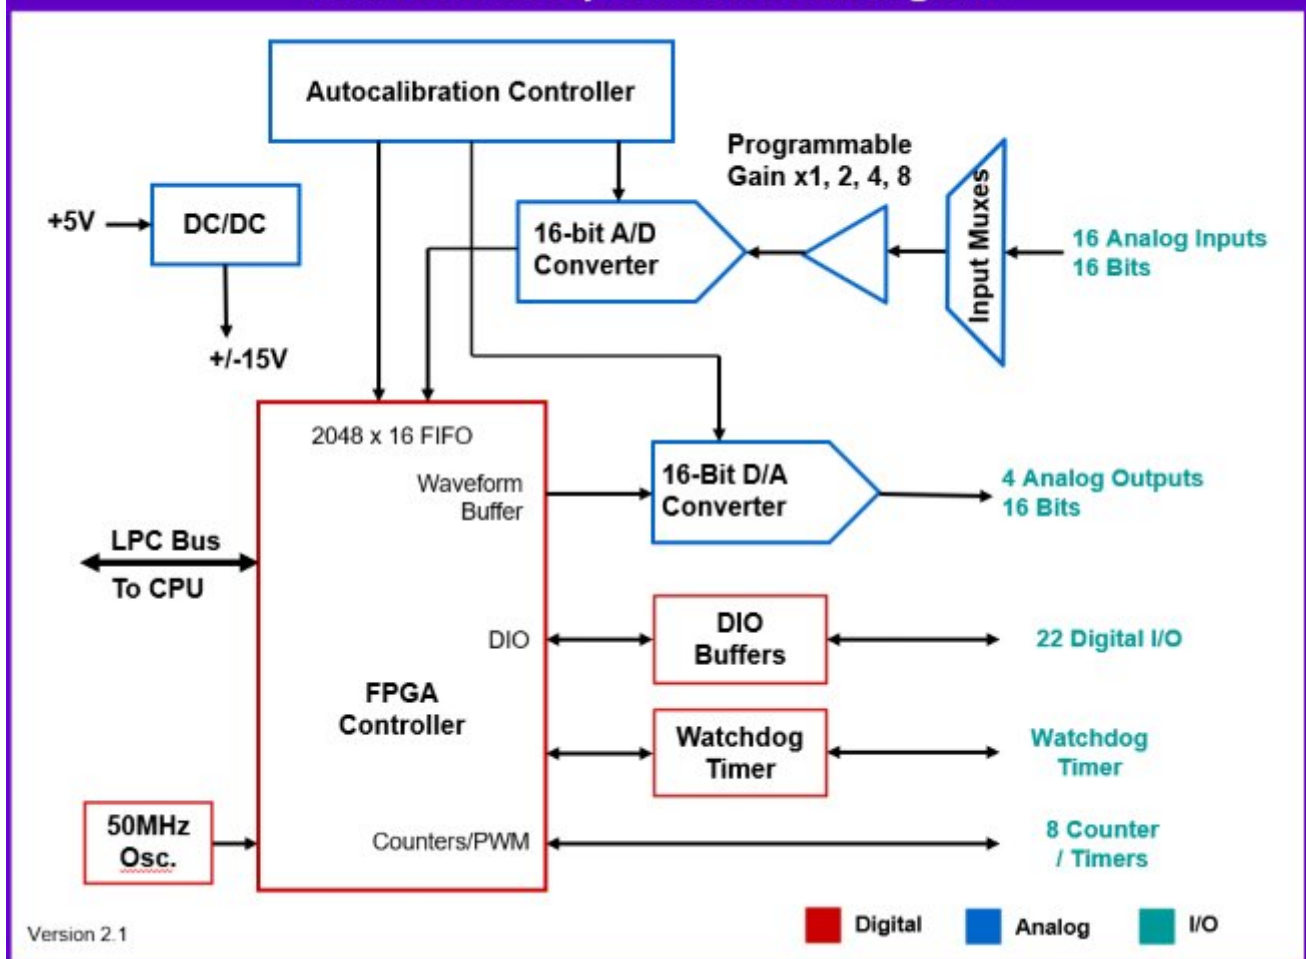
Autocalibration Controller

Programmable
Gain x1, 2, 4, 8

+5V

DC/DC

+/-15V

16-bit A/D
Converter

Input Muxes

16 Analog Inputs
16 Bits

2048 x 16 FIFO

Waveform
Buffer

16-Bit D/A
Converter

4 Analog Outputs
16 Bits

LPC Bus
To CPU

DIO

DIO
Buffers

22 Digital I/O

FPGA
Controller

Watchdog
Timer

Watchdog
Timer

50MHz
Osc.

Counters/PWM

8 Counter
/ Timers

Version 2.1

Digital

Analog

I/O